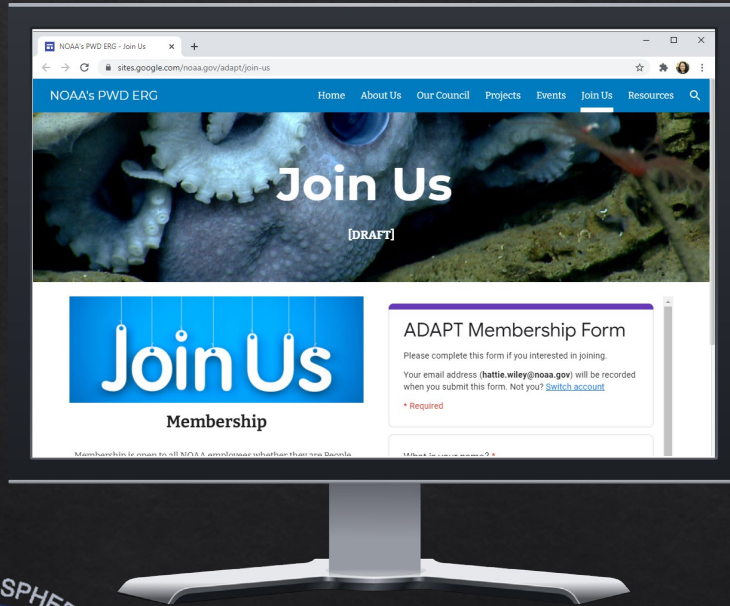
NOAA's PWD ERG - Join Us ×  +

sites.google.com/noaa.gov/adapt/join-us

NOAA's PWD ERG

Home About Us Our Council Projects Events Join Us Resources

Join Us

[DRAFT]

Join Us

Membership

Membership is open to all NOAA employees whether they are People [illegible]

ADAPT Membership Form

Please complete this form if you interested in joining.

Your email address (**hattie.wiley@noaa.gov**) will be recorded when you submit this form. Not you? Switch account

* Required

What is your name? *

SPHE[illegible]